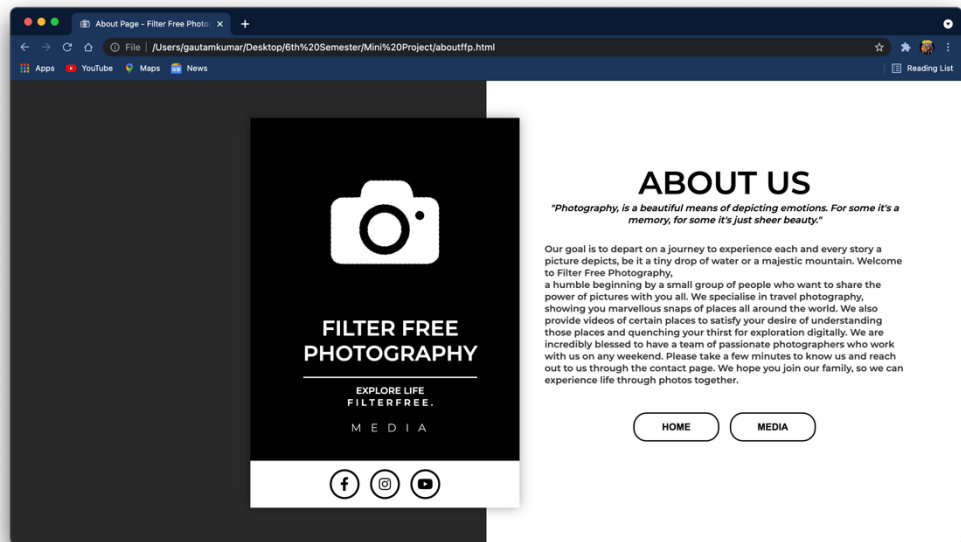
About Page – Filter Free Photo

File | /Users/gautamkumar/Desktop/6th%20Semester/Mini%20Project/aboutffp.html

Apps YouTube Maps News

Reading List

FILTER FREE PHOTOGRAPHY

EXPLORE LIFE FILTERFREE.

M E D I A

ABOUT US

"Photography, is a beautiful means of depicting emotions. For some it's a memory, for some it's just sheer beauty."

Our goal is to depart on a journey to experience each and every story a picture depicts, be it a tiny drop of water or a majestic mountain. Welcome to Filter Free Photography,
a humble beginning by a small group of people who want to share the power of pictures with you all. We specialise in travel photography, showing you marvellous snaps of places all around the world. We also provide videos of certain places to satisfy your desire of understanding those places and quenching your thirst for exploration digitally. We are incredibly blessed to have a team of passionate photographers who work with us on any weekend. Please take a few minutes to know us and reach out to us through the contact page. We hope you join our family, so we can experience life through photos together.

HOME

MEDIA